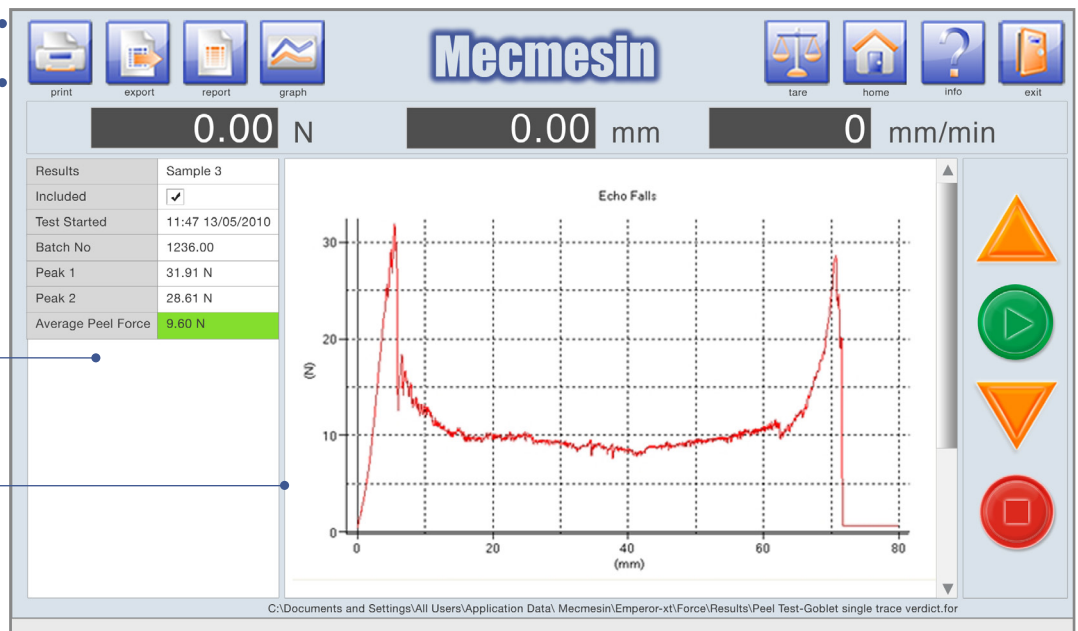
print export report graph

Mecmesin

tare home info exit

0.00 N

0.00 mm

0 mm/min

| Results | Sample 3 |
|---|---|
| Included | ✓ |
| Test Started | 11:47 13/05/2010 |
| Batch No | 1236.00 |
| Peak 1 | 31.91 N |
| Peak 2 | 28.61 N |
| Average Peel Force | 9.60 N |

Echo Falls

(N)

30
20
10
0

0 20 40 60 80
(mm)

C:\Documents and Settings\All Users\Application Data\ Mecmesin\Emperor-xt\Force\Results\Peel Test-Goblet single trace verdict.for